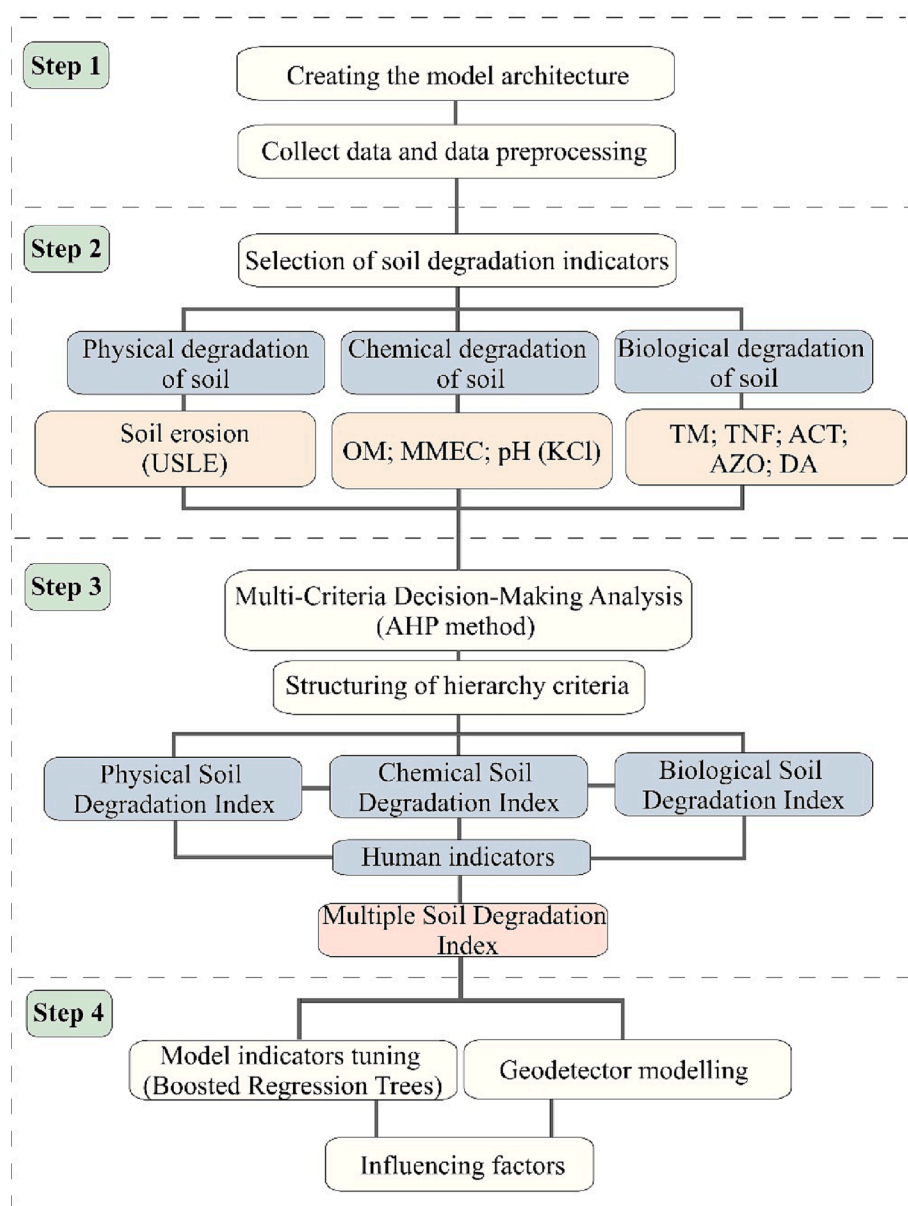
Step 1

Creating the model architecture

Collect data and data preprocessing

Step 2

Selection of soil degradation indicators

Physical degradation of soil

Chemical degradation of soil

Biological degradation of soil

Soil erosion (USLE)

OM; MMEC; pH (KCl)

TM; TNF; ACT; AZO; DA

Step 3

Multi-Criteria Decision-Making Analysis (AHP method)

Structuring of hierarchy criteria

Physical Soil Degradation Index

Chemical Soil Degradation Index

Biological Soil Degradation Index

Human indicators

Multiple Soil Degradation Index

Step 4

Model indicators tuning (Boosted Regression Trees)

Geodetector modelling

Influencing factors